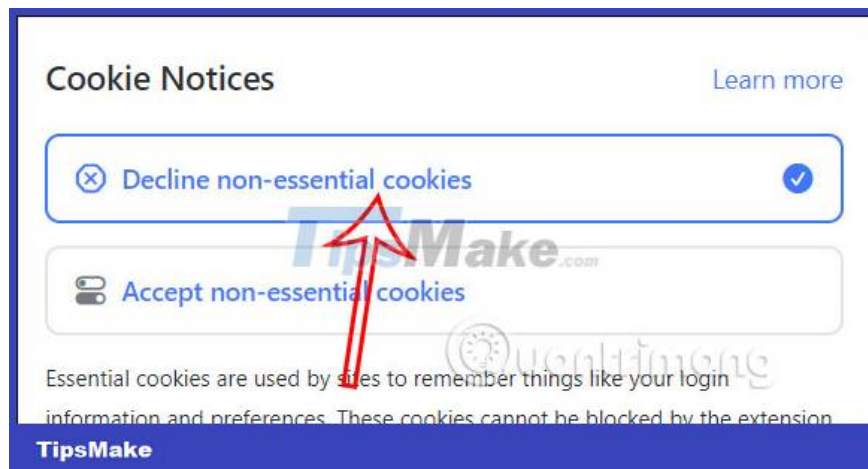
Cookie Notices

Learn more

Decline non-essential cookies

TipsMake.com

Accept non-essential cookies

Quantrimang

Essential cookies are used by sites to remember things like your login information and preferences. These cookies cannot be blocked by the extension

TipsMake